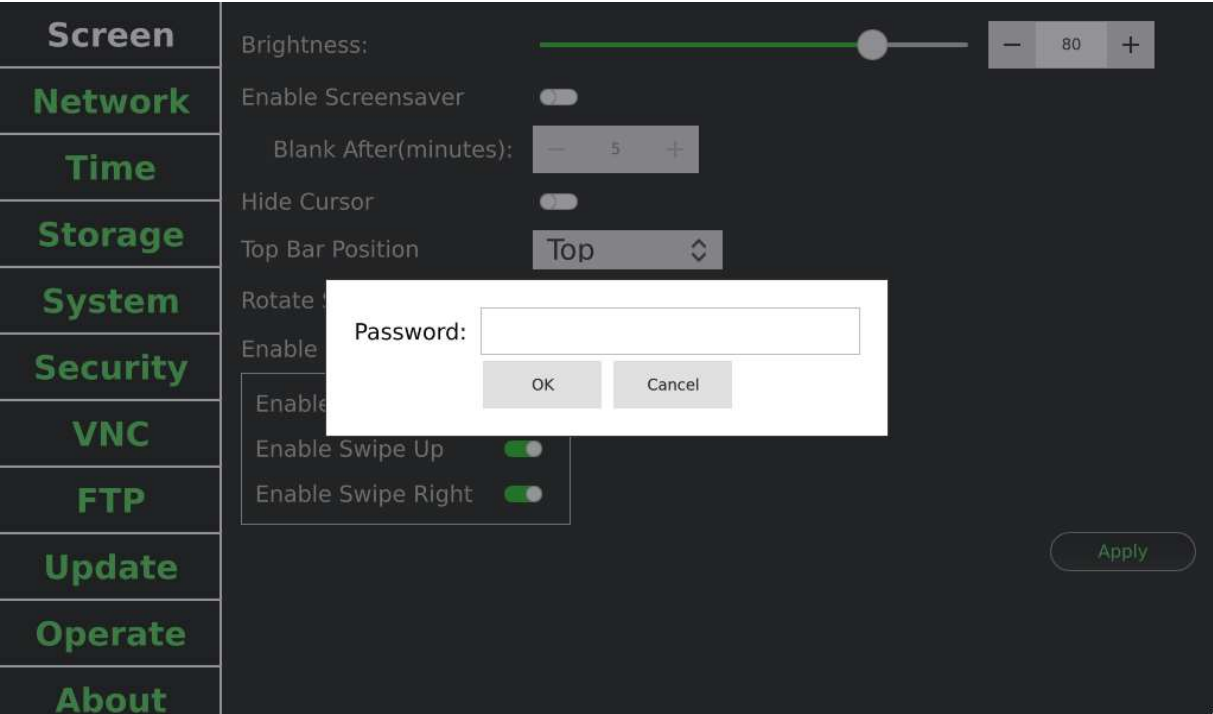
Screen
Network
Time
Storage
System
Security
VNC
FTP
Update
Operate
About

Brightness:
− 80 +
Enable Screensaver
Blank After(minutes):
− 5 +
Hide Cursor
Top Bar Position
Top
Rotate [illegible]
Enable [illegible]
Enable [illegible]
Enable Swipe Up
Enable Swipe Right
Apply

Password:
OK
Cancel